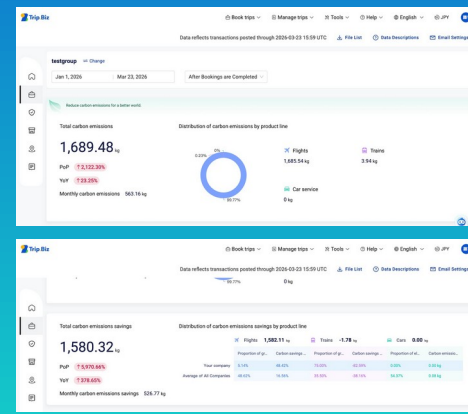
Trip.Biz

Book trips Manage trips Tools Help English JPY

Data reflects transactions posted through 2026-03-23 15:59 UTC File List Data Descriptions Email Settings

testgroup Change

Jan 1, 2026 Mar 23, 2026 After Bookings are Completed

Reduce carbon emissions for a better world

Total carbon emissions

1,689.48 kg

PoP ↑3,122.39%

YoY ↑23.25%

Monthly carbon emissions 563.16 kg

Distribution of carbon emissions by product line

0.23%

0%

99.77%

Flights 1,685.54 kg

Trains 3.94 kg

Car service 0 kg

Trip.Biz

Book trips Manage trips Tools Help English JPY

Data reflects transactions posted through 2026-03-23 15:59 UTC File List Data Descriptions Email Settings

99.77%

0 kg

Total carbon emissions savings

1,580.32 kg

PoP ↑5,970.66%

YoY ↑378.65%

Monthly carbon emissions savings 526.77 kg

Distribution of carbon emissions savings by product line

Flights 1,582.11 kg Trains -1.78 kg Cars 0.00 kg

| | Proportion of gr... | Carbon savings ... | Proportion of gr... | Carbon savings ... | Proportion of al... | Carbon emissio... |
|---|---|---|---|---|---|---|
| Your company | 4.13% | 48.43% | 73.03% | -92.14% | 0.00% | 0.00 kg |
| Average of All Companies | 48.63% | 16.16% | 51.10% | -58.11% | 58.07% | 0.00 kg |